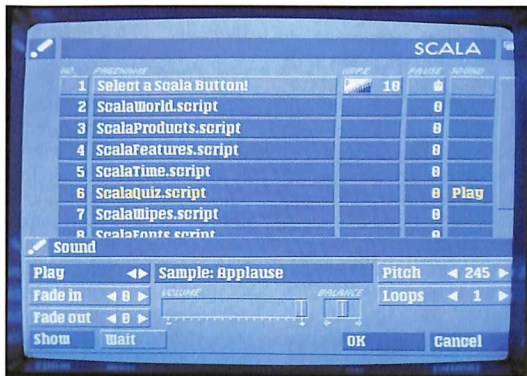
SCALA

| NO. | FILENAME | WIPE | | PAUSE | SOUND |
|---|---|---|---|---|---|
| 1 | Select a Scala Button! | | 18 | | |
| 2 | ScalaWorld.script | | | 0 | |
| 3 | ScalaProducts.script | | | 0 | |
| 4 | ScalaFeatures.script | | | 0 | |
| 5 | ScalaTime.script | | | 0 | |
| 6 | ScalaQuiz.script | | | 0 | Play |
| 7 | ScalaWipes.script | | | 0 | |
| 8 | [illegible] | | | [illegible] | |

Sound

Play
Sample: Applause
Pitch ◀ 245 ▶
Fade in ◀ 0 ▶
VOLUME
BALANCE
Loops ◀ 1 ▶
Fade out ◀ 0 ▶
Show
Wait
OK
Cancel